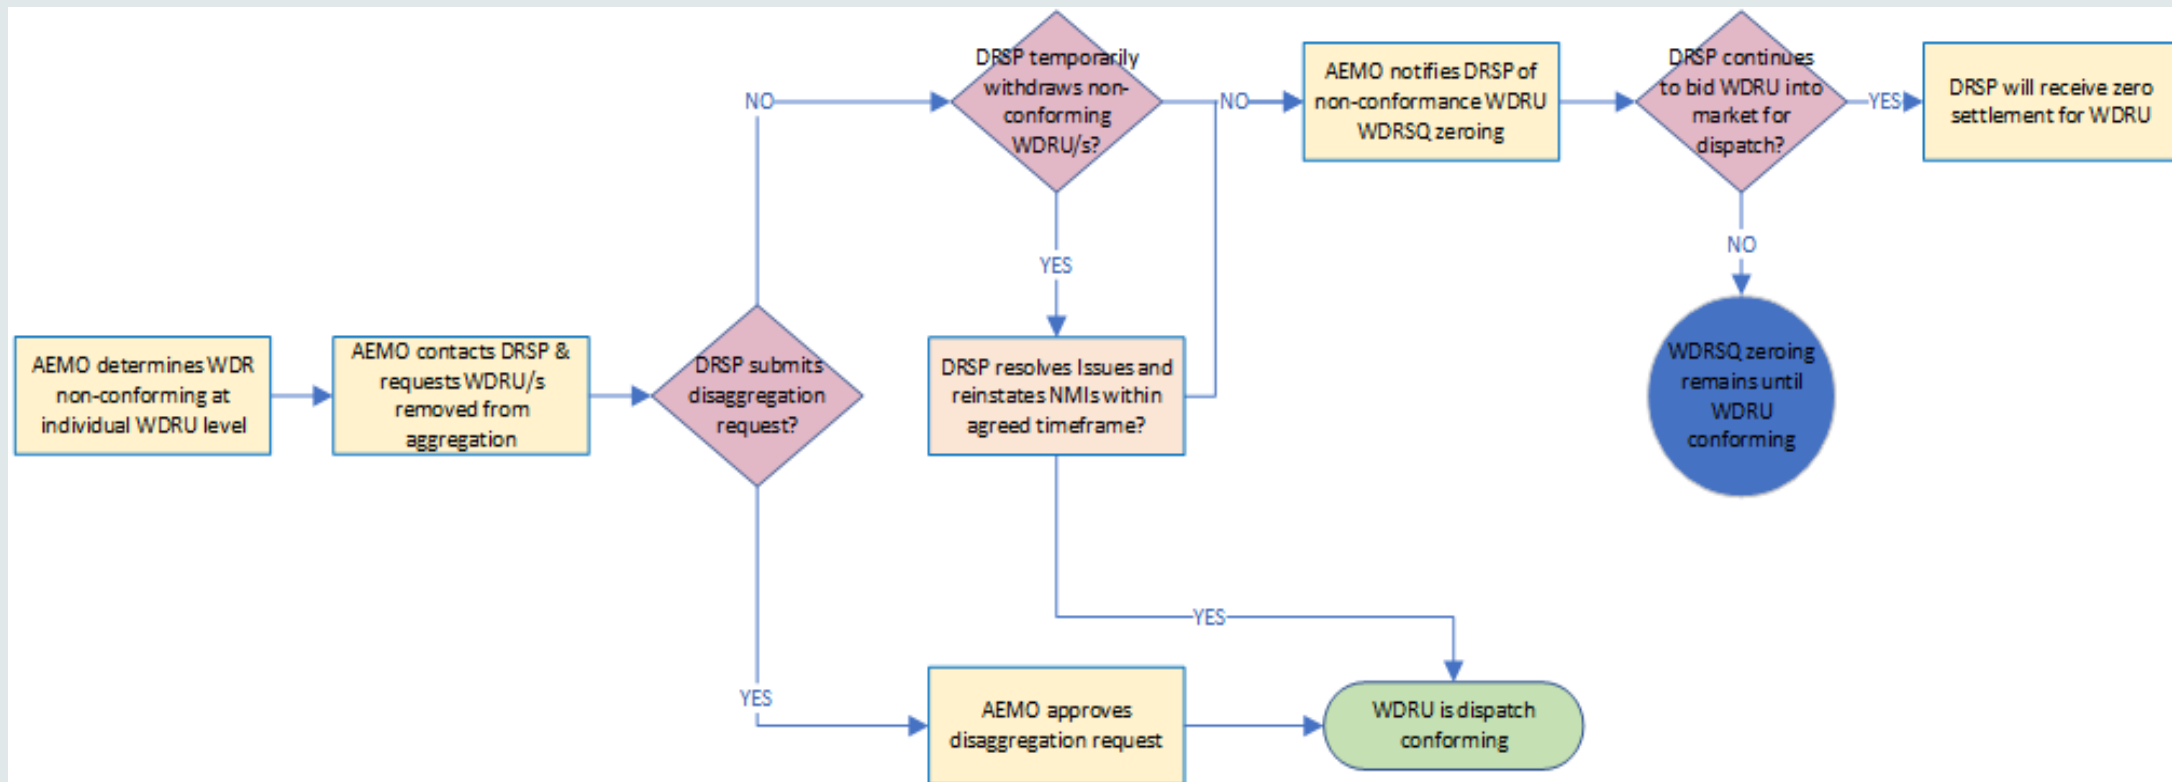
AEMO determines WDR non-conforming at individual WDRU level

AEMO contacts DRSP & requests WDRU/s removed from aggregation

DRSP submits disaggregation request?

NO

DRSP temporarily withdraws non-conforming WDRU/s?

NO

AEMO notifies DRSP of non-conformance WDRU WDRSQ zeroing

DRSP continues to bid WDRU into market for dispatch?

YES

DRSP will receive zero settlement for WDRU

NO

WDRSQ zeroing remains until WDRU conforming

YES

DRSP resolves Issues and reinstates NMIs within agreed timeframe?

YES

YES

AEMO approves disaggregation request

WDRU is dispatch conforming